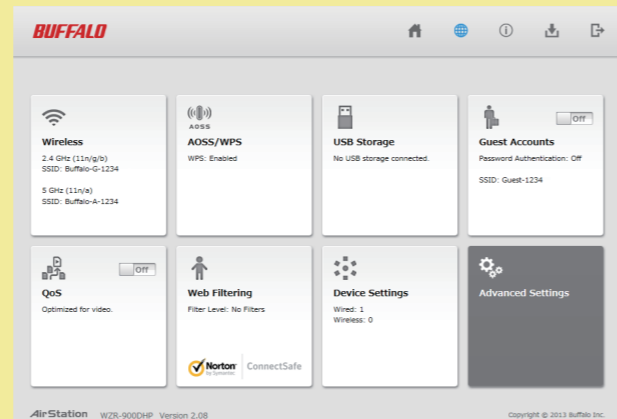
BUFFALO

Wireless
2.4 GHz (11n/g/b)
SSID: Buffalo-G-1234

5 GHz (11n/a)
SSID: Buffalo-A-1234

AOSS

AOSS/WPS
WPS: Enabled

USB Storage
No USB storage connected.

Off
Guest Accounts
Password Authentication: Off

SSID: Guest-1234

Off
QoS
Optimized for video.

Web Filtering
Filter Level: No Filters

Norton by Symantec ConnectSafe

Device Settings
Wired: 1
Wireless: 0

Advanced Settings

AirStation WZR-900DHP Version 2.08

Copyright © 2013 Buffalo Inc.